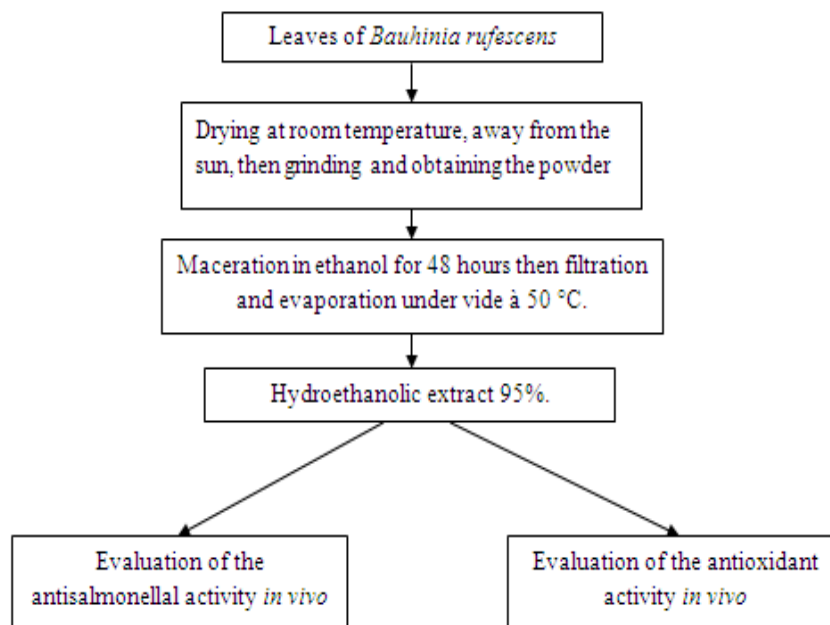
Leaves of Bauhinia rufescens

Drying at room temperature, away from the sun, then grinding and obtaining the powder

Maceration in ethanol for 48 hours then filtration and evaporation under vide à 50 °C.

Hydroethanolic extract 95%.

Evaluation of the antisalmonellal activity in vivo

Evaluation of the antioxidant activity in vivo